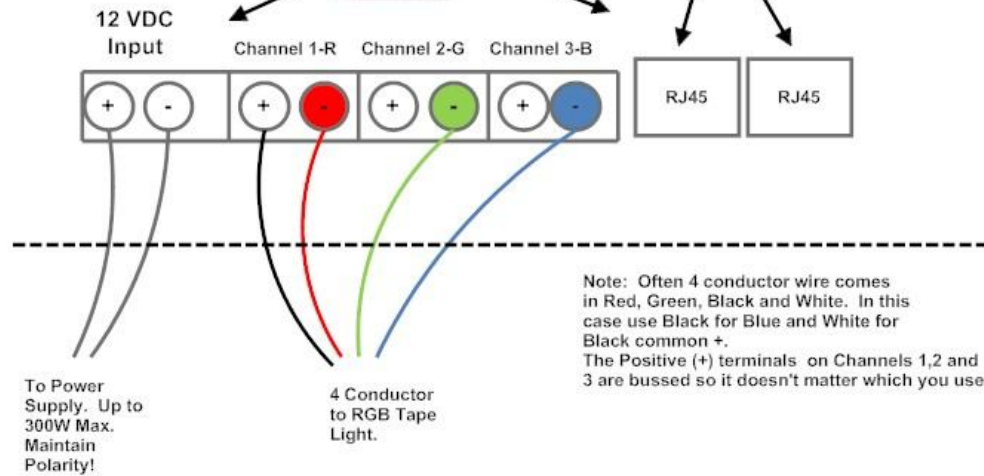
12 VDC
Input

Channel 1-R

Channel 2-G

Channel 3-B

+ -

+ -

+ -

+ -

RJ45

RJ45

Note: Often 4 conductor wire comes in Red, Green, Black and White. In this case use Black for Blue and White for Black common +.
The Positive (+) terminals on Channels 1,2 and 3 are bussed so it doesn't matter which you use

To Power Supply. Up to 300W Max. Maintain Polarity!

4 Conductor to RGB Tape Light.